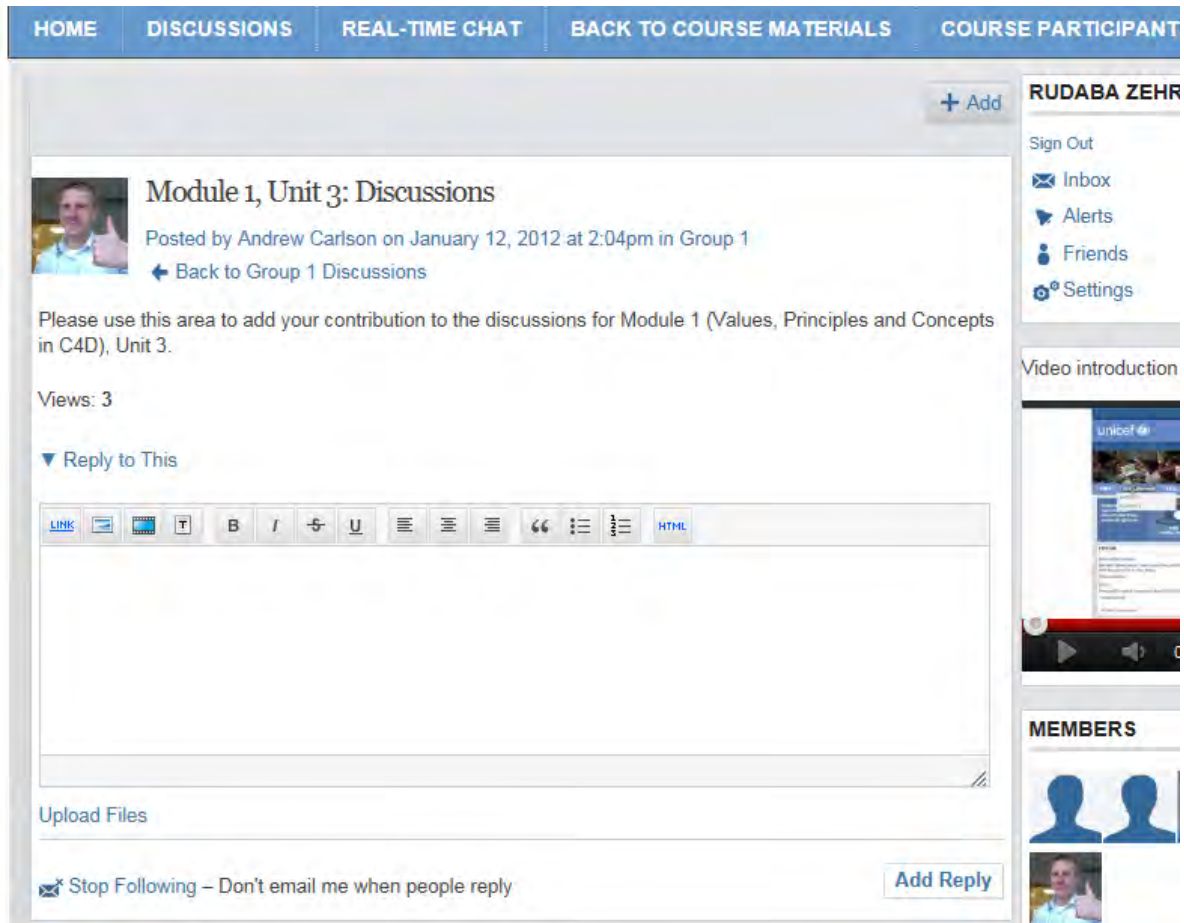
HOME DISCUSSIONS REAL-TIME CHAT BACK TO COURSE MATERIALS COURSE PARTICIPANT

+ Add

Module 1, Unit 3: Discussions

Posted by Andrew Carlson on January 12, 2012 at 2:04pm in Group 1

← Back to Group 1 Discussions

Please use this area to add your contribution to the discussions for Module 1 (Values, Principles and Concepts in C4D), Unit 3.

Views: 3

▼ Reply to This

LINK B I S U HTML

Upload Files

Stop Following – Don't email me when people reply

Add Reply

RUDABA ZEHR

Sign Out

Inbox

Alerts

Friends

Settings

Video introduction

unicef

MEMBERS